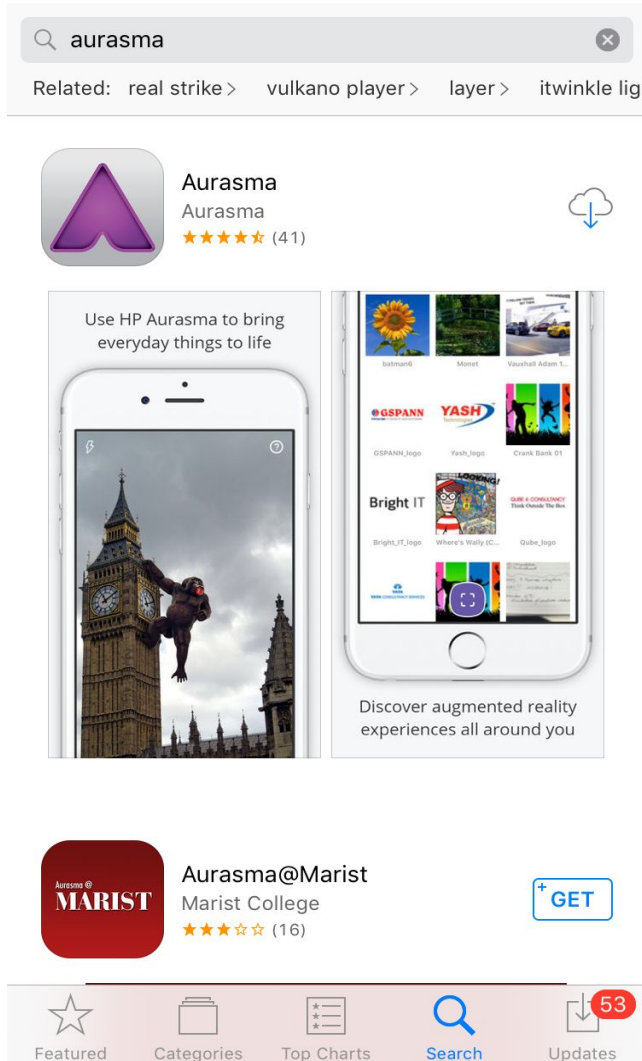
aurasma

Related: real strike > vulkano player > layer > itwinkle lig

Aurasma
Aurasma
(41)

Use HP Aurasma to bring everyday things to life

batman6
Monet
Vauxhall Adam 1...
GSPANN
YASH
GSPANN_logo
Yash_logo
Crank Bank 01
Bright IT
QUBE & CONSULTANCY Think Outside The Box
Bright_IT_logo
Where's Wally (C...
Qube_logo

Discover augmented reality experiences all around you

Aurasma @ MARIST
Aurasma@Marist
Marist College
(16)
GET

Featured
Categories
Top Charts
Search
53
Updates